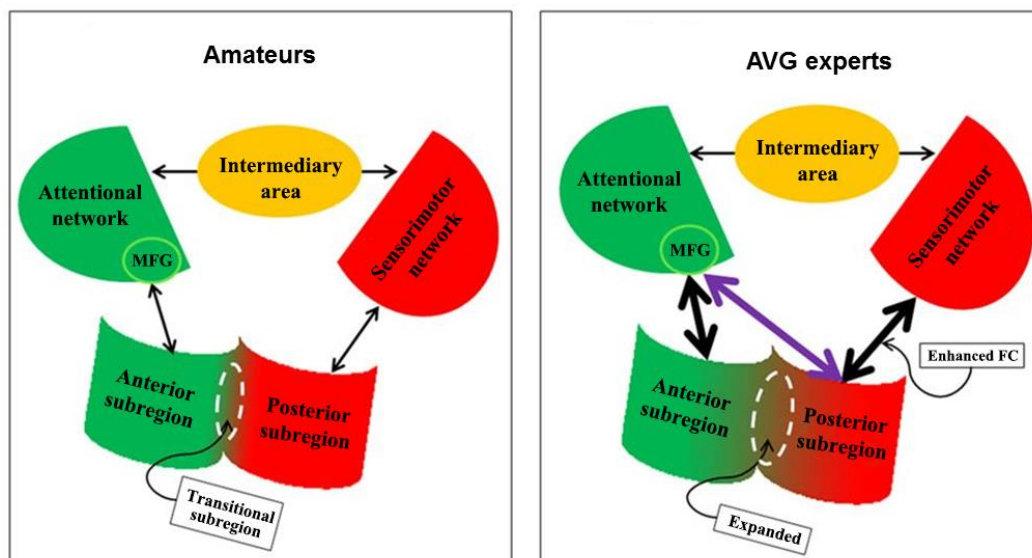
Amateurs

Intermediary area

Attentional network

MFG

Sensorimotor network

Anterior subregion

Posterior subregion

Transitional subregion

AVG experts

Intermediary area

Attentional network

MFG

Sensorimotor network

Enhanced FC

Anterior subregion

Posterior subregion

Expanded